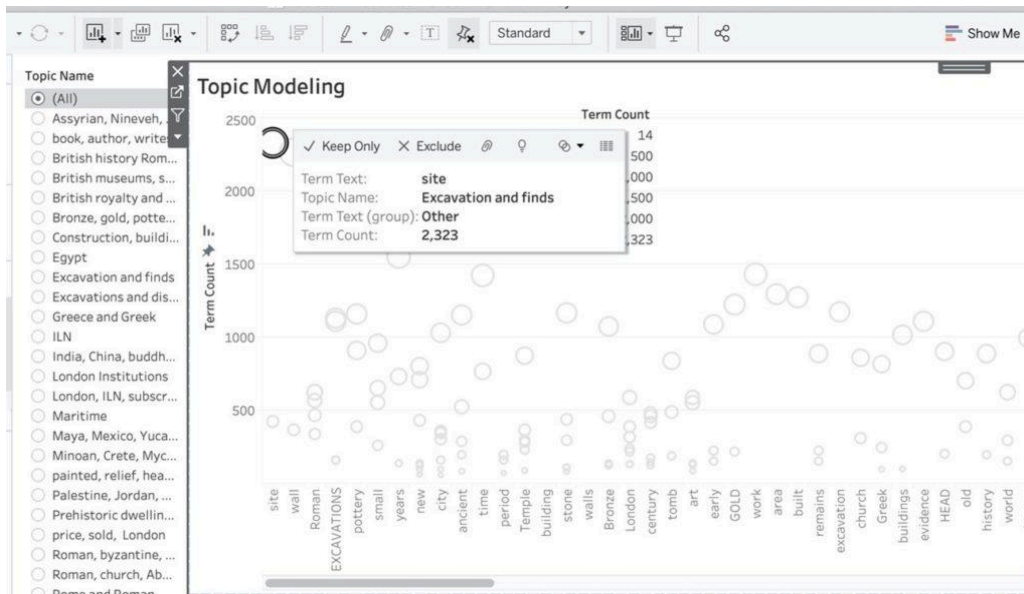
Standard

Show Me

Topic Name
(All)
Assyrian, Nineveh, ...
book, author, write...
British history Rom...
British museums, s...
British royalty and ...
Bronze, gold, potte...
Construction, buildi...
Egypt
Excavation and finds
Excavations and dis...
Greece and Greek
ILN
India, China, buddh...
London Institutions
London, ILN, subscr...
Maritime
Maya, Mexico, Yuca...
Minoan, Crete, Myc...
painted, relief, hea...
Palestine, Jordan, ...
Prehistoric dwellin...
price, sold, London
Roman, byzantine, ...
Roman, church, Ab...

Topic Modeling

Term Count
14
500
,000
,500
,000
,323

✓ Keep Only  ✕ Exclude

Term Text: site
Topic Name: Excavation and finds
Term Text (group): Other
Term Count: 2,323

Term Count
2500
2000
1500
1000
500

site wall Roman EXCAVATIONS pottery small years new city ancient time period Temple building stone walls Bronze London century tomb art early GOLD work area built remains excavation church Greek buildings evidence HEAD old history world